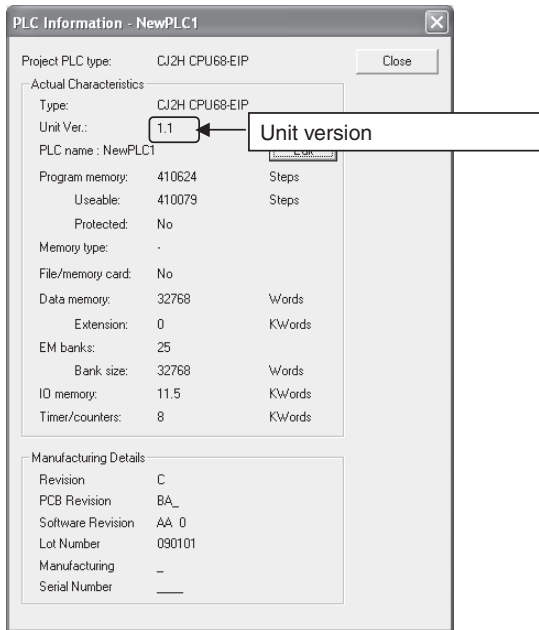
PLC Information - NewPLC1

Close

Project PLC type: CJ2H CPU68-EIP

Actual Characteristics

Type: CJ2H CPU68-EIP

Unit Ver.: 1.1

Unit version

PLC name : NewPLC1

Edit

| | | |
|---|---|---|
| Program memory: | 410624 | Steps |
| Useable: | 410079 | Steps |
| Protected: | No | |
| Memory type: | - | |
| File/memory card: | No | |
| Data memory: | 32768 | Words |
| Extension: | 0 | KWords |
| EM banks: | 25 | |
| Bank size: | 32768 | Words |
| IO memory: | 11.5 | KWords |
| Timer/counters: | 8 | KWords |

Manufacturing Details

| | |
|---|---|
| Revision | C |
| PCB Revision | BA_ |
| Software Revision | AA 0 |
| Lot Number | 090101 |
| Manufacturing | _ |
| Serial Number | ____ |